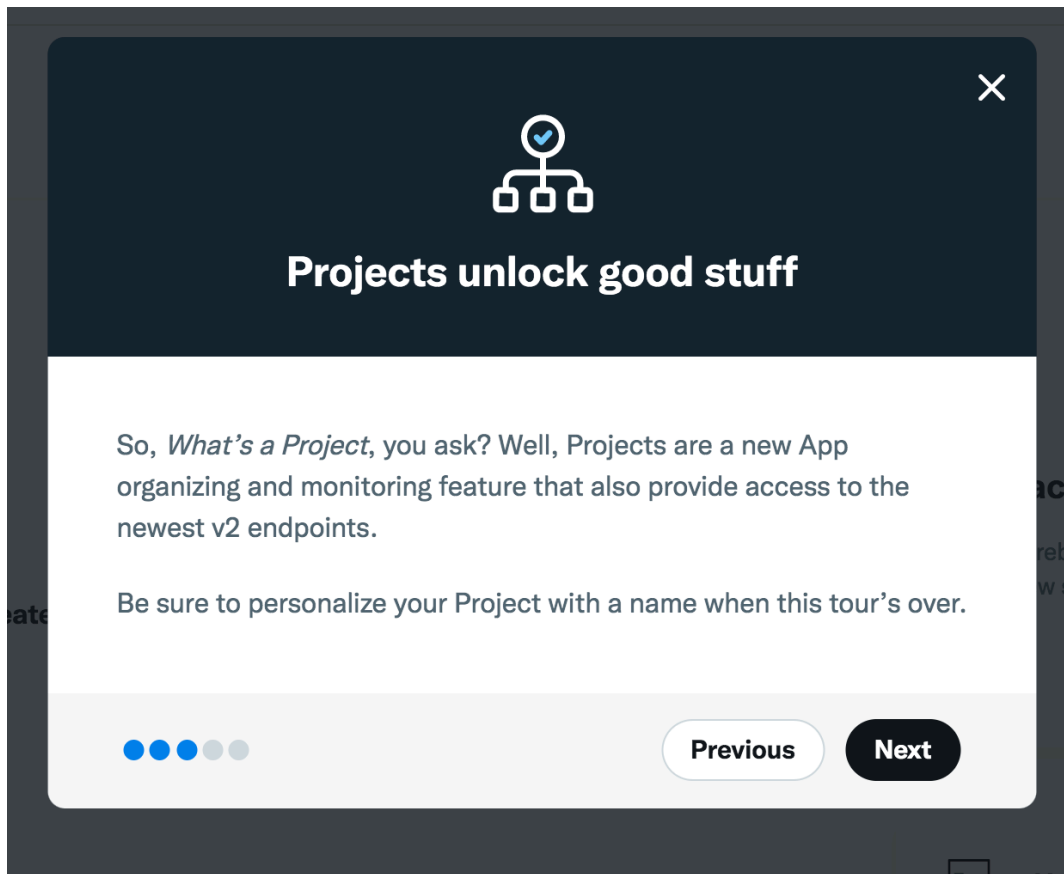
Projects unlock good stuff

So, *What's a Project*, you ask? Well, Projects are a new App organizing and monitoring feature that also provide access to the newest v2 endpoints.

Be sure to personalize your Project with a name when this tour's over.

Previous

Next